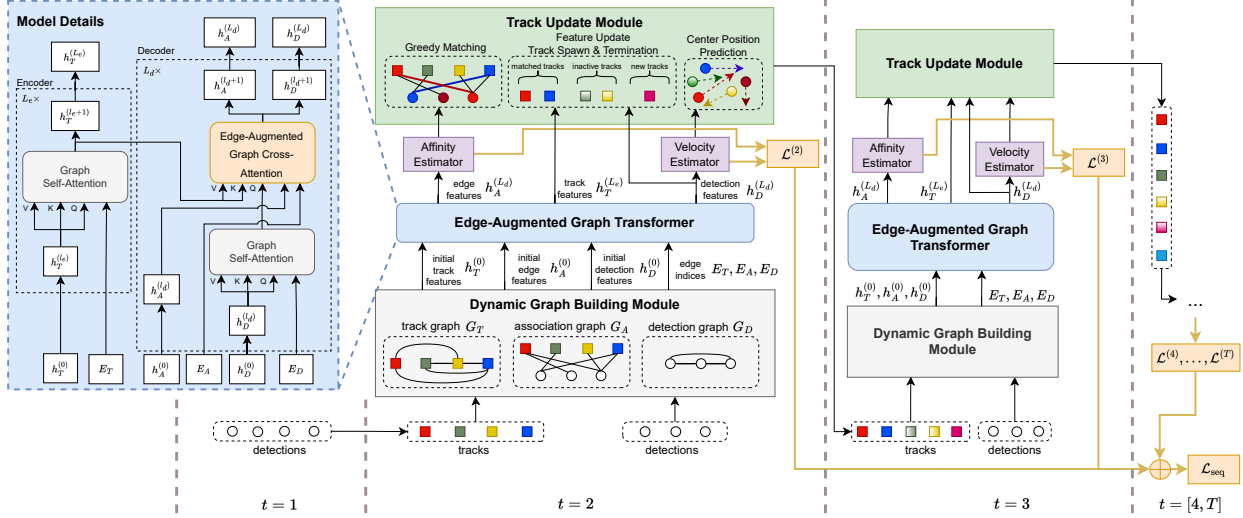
Model Details

$h_T^{(L_e)}$

Encoder

$L_e\times$

$h_T^{(l_e+1)}$

Graph Self-Attention

V K Q

$h_T^{(l_e)}$

$h_T^{(0)}$ $E_T$

Decoder

$L_d\times$

$h_A^{(L_d)}$ $h_D^{(L_d)}$

$h_A^{(l_d+1)}$ $h_D^{(l_d+1)}$

Edge-Augmented Graph Cross-Attention

V K Q

Graph Self-Attention

V K Q

$h_A^{(l_d)}$

$h_D^{(l_d)}$

$h_A^{(0)}$ $E_A$ $h_D^{(0)}$ $E_D$

Track Update Module

Greedy Matching

Feature Update Track Spawn & Termination

matched tracks inactive tracks new tracks

Center Position Prediction

Affinity Estimator

Velocity Estimator

$\mathcal{L}^{(2)}$

edge features $h_A^{(L_d)}$

track features $h_T^{(L_e)}$

detection features $h_D^{(L_d)}$

Edge-Augmented Graph Transformer

initial track features $h_T^{(0)}$

initial edge features $h_A^{(0)}$

initial detection features $h_D^{(0)}$

edge indices $E_T, E_A, E_D$

Dynamic Graph Building Module

track graph $G_T$

association graph $G_A$

detection graph $G_D$

detections

tracks

detections

$t=1$

$t=2$

Track Update Module

Affinity Estimator

Velocity Estimator

$\mathcal{L}^{(3)}$

$h_A^{(L_d)}$ $h_T^{(L_e)}$ $h_D^{(L_d)}$

Edge-Augmented Graph Transformer

$h_T^{(0)}, h_A^{(0)}, h_D^{(0)}$

$E_T, E_A, E_D$

Dynamic Graph Building Module

tracks

detections

$t=3$

...

$\mathcal{L}^{(4)},\ldots,\mathcal{L}^{(T)}$

$\mathcal{L}_{\text{seq}}$

$t=[4,T]$